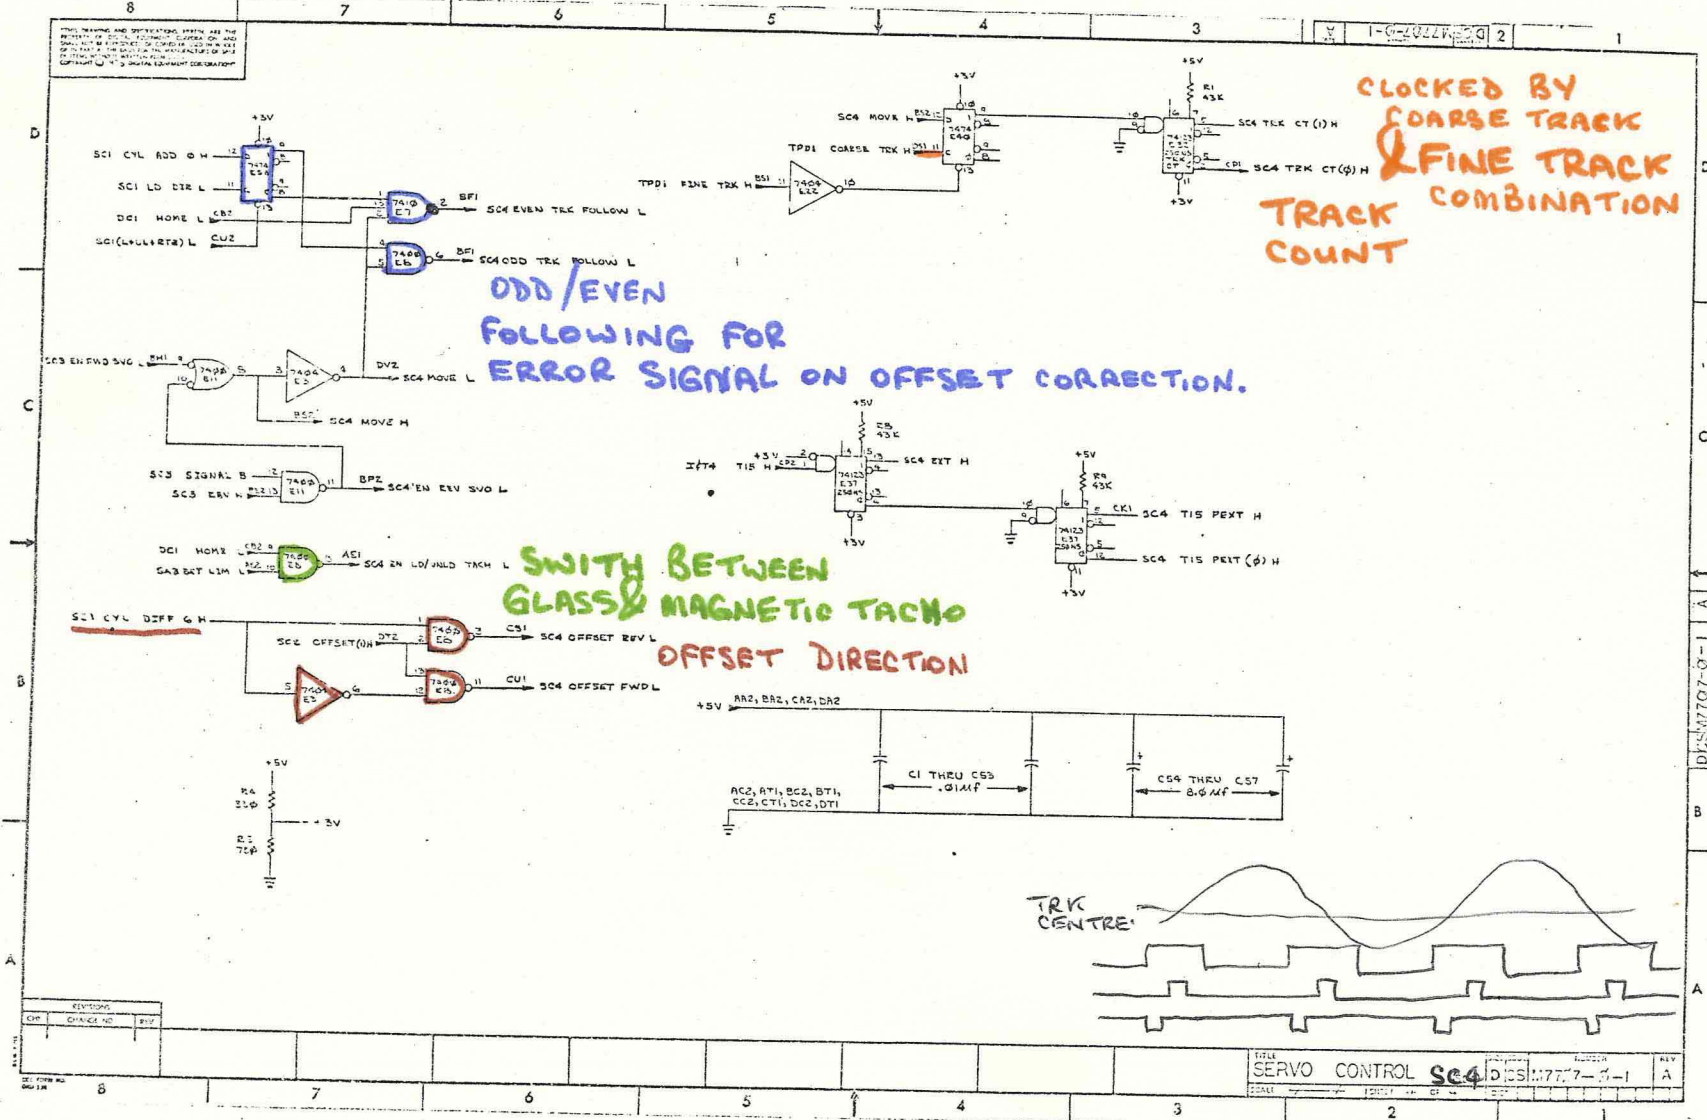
8 7 6 5 4 3 2 1

THIS DRAWING AND SPECIFICATIONS HEREIN ARE THE PROPERTY OF DIGITAL EQUIPMENT CORPORATION AND SHALL NOT BE REPRODUCED OR COPIED OR USED IN WHOLE OR IN PART AS THE BASIS FOR THE MANUFACTURE OR SALE OF ITEMS WITHOUT WRITTEN PERMISSION. COPYRIGHT © 19 DIGITAL EQUIPMENT CORPORATION

D CS M7707-0-1 A 2

D

+5V
SC1 CYL ADD $\emptyset$ H
SC1 LD DIR L
DC1 HOME L
SC1(L+UL+RTZ) L
7474 E54
7410 E7
BF1 SC4 EVEN TRK FOLLOW L
7400 E6
BF1 SC4 ODD TRK FOLLOW L

ODD/EVEN
FOLLOWING FOR
ERROR SIGNAL ON OFFSET CORRECTION.

+5V
SC4 MOVE H
TPD1 COARSE TRK H
7474 E49
TPD1 FINE TRK H
7404 E22
+5V
R1 43K
SC4 TRK CT (1) H
74123 E53
SC4 TRK CT ($\emptyset$) H
+5V

CLOCKED BY COARSE TRACK & FINE TRACK COMBINATION
TRACK COUNT

C

SC3 EN FWD SVO L
7400 E11
7404 E3
DV2 SC4 MOVE L
SC4 MOVE H
SC3 SIGNAL B
SC3 ERV H
7400 E11
BP2 SC4 EN ERV SVO L

+5V
R8 43K
I/T4 TIS H
74123 E37
SC4 EXT H
+5V
R9 43K
CK1 SC4 TIS PEXT H
74123 E37
SC4 TIS PEXT ($\emptyset$) H
+5V

DC1 HOME
SA3 EXT LIM
7400 E6
AE1 SC4 EN LD/UNLD TACH L

SWITH BETWEEN GLASS & MAGNETIC TACHO

B

SC1 CYL DIFF G H
SC2 OFFSET(1)H
7400 E6
CS1 SC4 OFFSET REV L
7404 E3
7400 E6
CU1 SC4 OFFSET FWD L

OFFSET DIRECTION

+5V AA2, BA2, CA2, DA2
C1 THRU C53 .01 $\mu f$
C54 THRU C57 8.0 $\mu f$
AC2, AT1, BC2, BT1, CC2, CT1, DC2, DT1

+5V
R4 330
R5 750
+3V

A

TRK CENTRE

REVISIONS
CHG CHANGE NO REV

TITLE SERVO CONTROL SC4
D CS M7707-0-1 A
SCALE